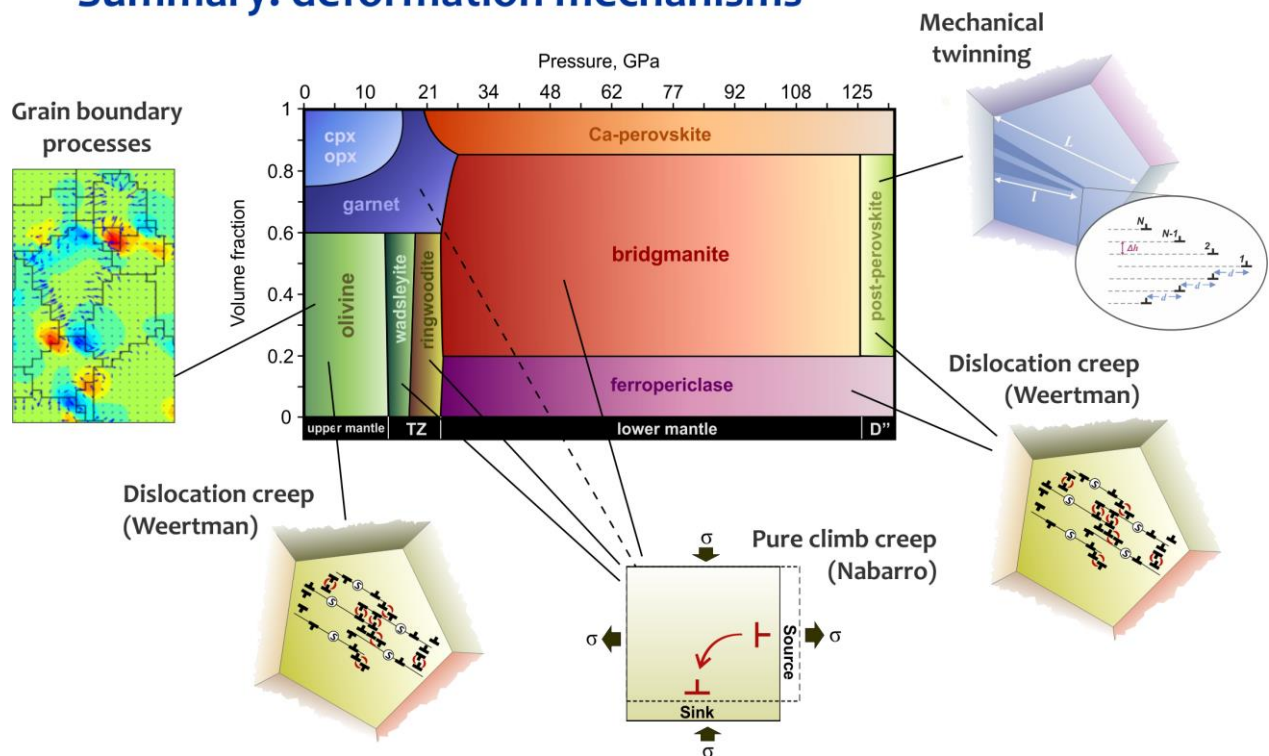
Summary: deformation mechanisms

Mechanical twinning

Grain boundary processes

Pressure, GPa

0 10 21 34 48 62 77 92 108 125

1

0.8

0.6

0.4

0.2

0

Volume fraction

cpx opx

garnet

Ca-perovskite

bridgmanite

olivine

wadsleyite

ringwoodite

post-perovskite

ferropericlase

upper mantle

TZ

lower mantle

D"

L

l

N

N-1

2

1

Δh

d

d

d

Dislocation creep (Weertman)

Dislocation creep (Weertman)

Pure climb creep (Nabarro)

σ

σ

σ

σ

Source

Sink